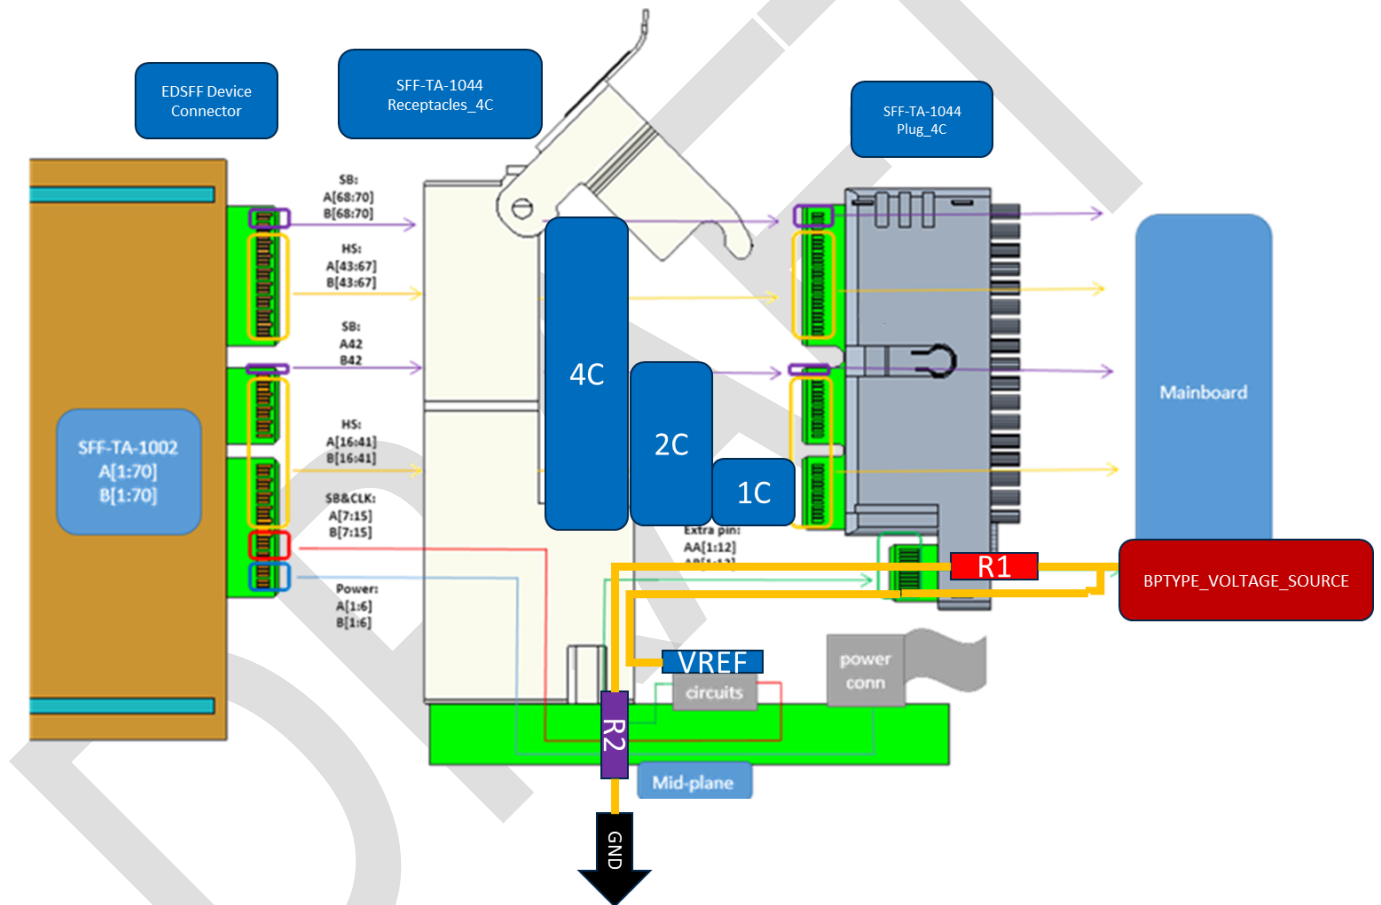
EDSFF Device Connector

SFF-TA-1044 Receptacles_4C

SFF-TA-1044 Plug_4C

SB: A[68:70] B[68:70]

HS: A[43:67] B[43:67]

SB: A42 B42

HS: A[16:41] B[16:41]

SB&CLK: A[7:15] B[7:15]

Power: A[1:6] B[1:6]

SFF-TA-1002 A[1:70] B[1:70]

4C

2C

1C

Extra pin: AA[1:12] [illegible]

Mainboard

R1

BPTYPE_VOLTAGE_SOURCE

VREF

circuits

power conn

R2

Mid-plane

GND